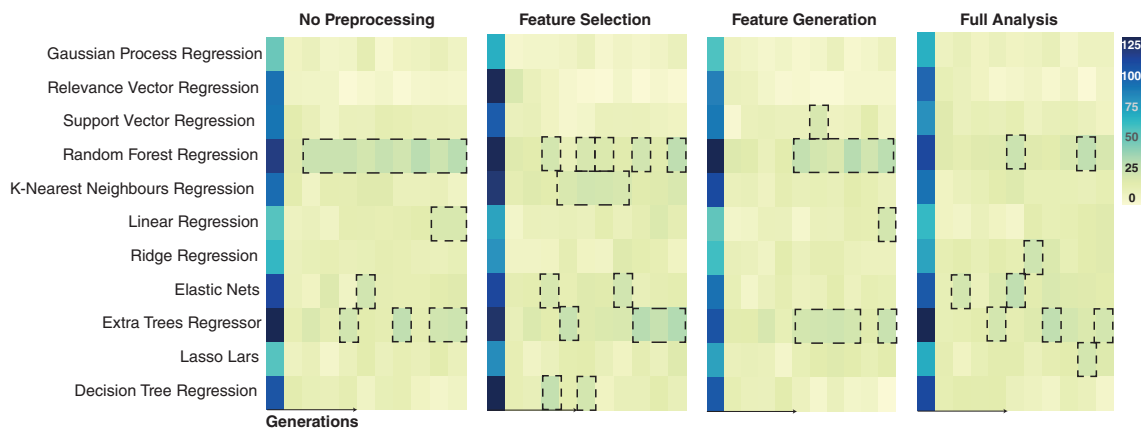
No Preprocessing
Feature Selection
Feature Generation
Full Analysis

Gaussian Process Regression
Relevance Vector Regression
Support Vector Regression
Random Forest Regression
K-Nearest Neighbours Regression
Linear Regression
Ridge Regression
Elastic Nets
Extra Trees Regressor
Lasso Lars
Decision Tree Regression

Generations

125
100
75
50
25
0